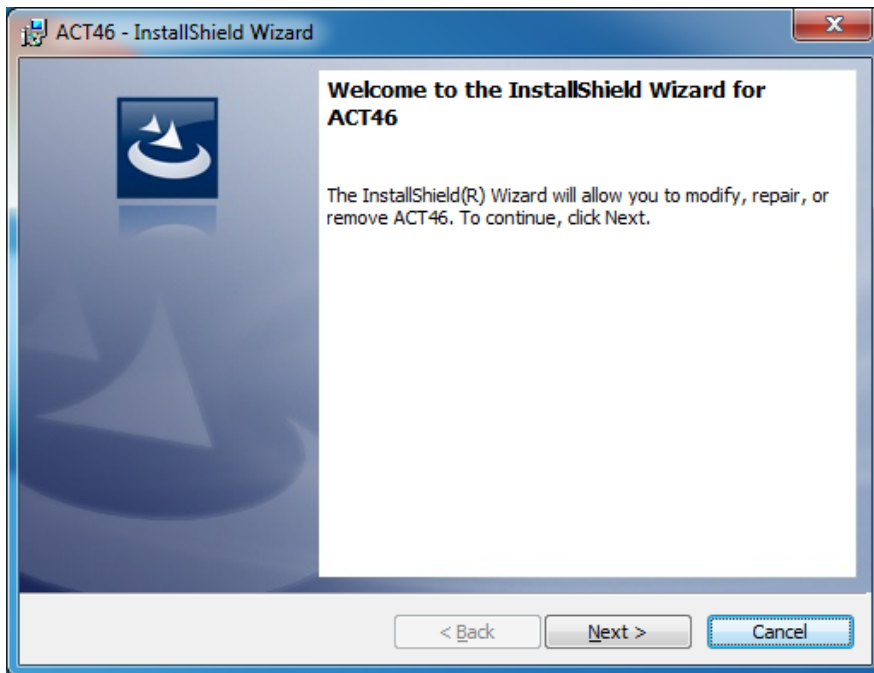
ACT46 - InstallShield Wizard

Welcome to the InstallShield Wizard for ACT46

The InstallShield(R) Wizard will allow you to modify, repair, or remove ACT46. To continue, click Next.

< Back

Next >

Cancel